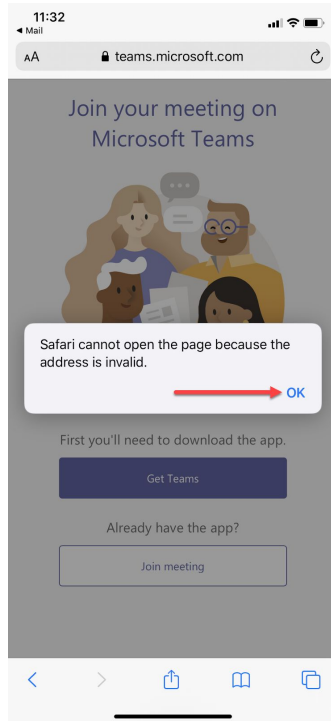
11:32
◀ Mail
AA teams.microsoft.com

Join your meeting on Microsoft Teams

Safari cannot open the page because the address is invalid.

OK

First you'll need to download the app.

Get Teams

Already have the app?

Join meeting